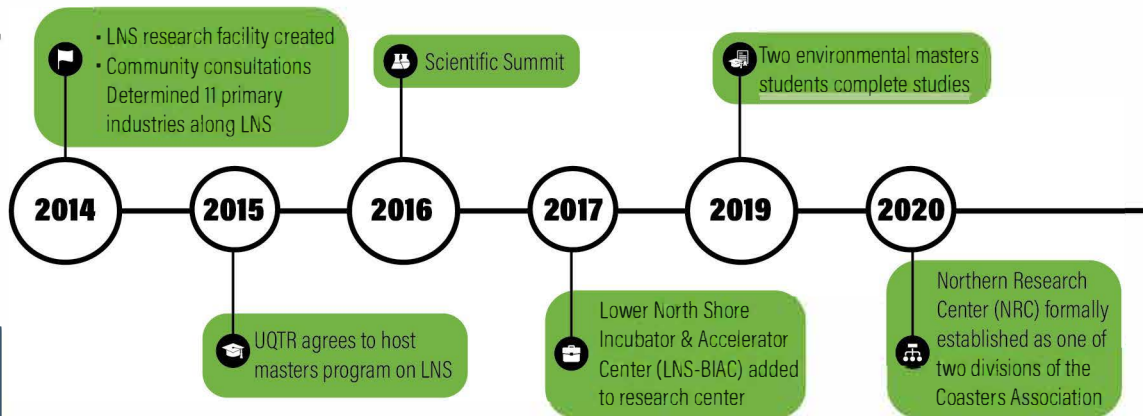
2014
• LNS research facility created
• Community consultations Determined 11 primary industries along LNS

2015
UQTR agrees to host masters program on LNS

2016
Scientific Summit

2017
Lower North Shore Incubator & Accelerator Center (LNS-BIAC) added to research center

2019
Two environmental masters students complete studies

2020
Northern Research Center (NRC) formally established as one of two divisions of the Coasters Association